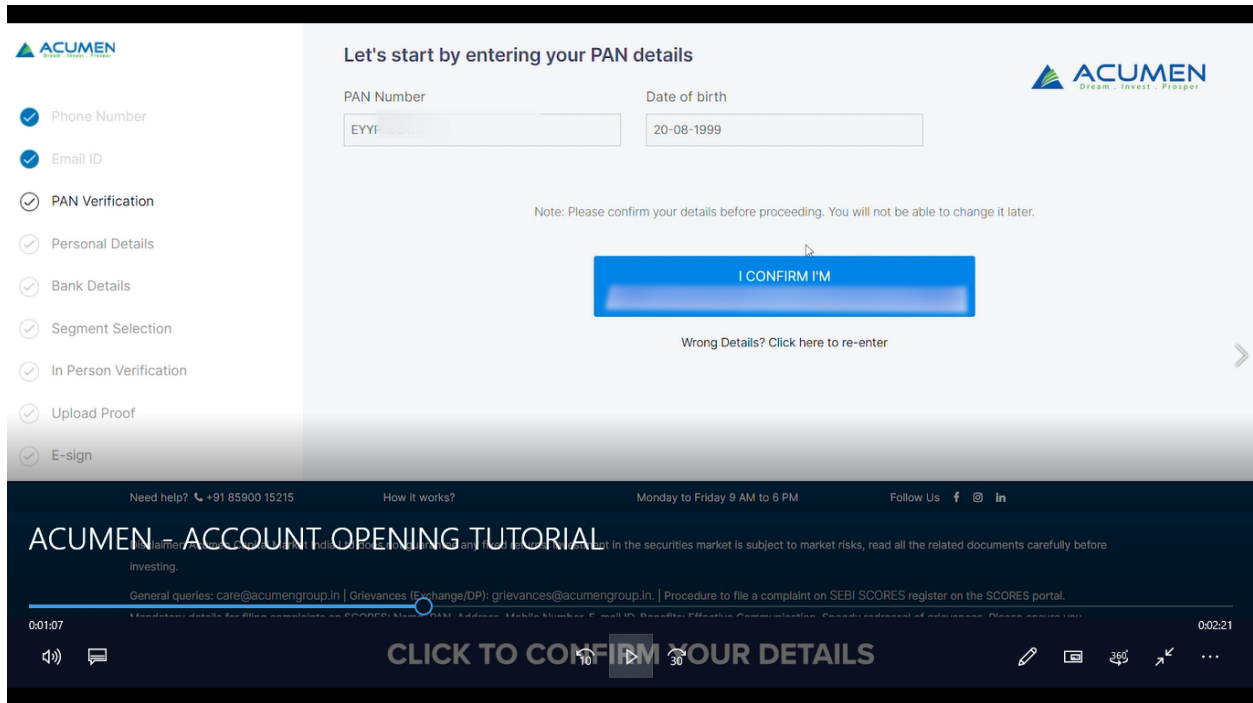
ACUMEN
Dream . Invest . Prosper

Phone Number
Email ID
PAN Verification
Personal Details
Bank Details
Segment Selection
In Person Verification
Upload Proof
E-sign

Let's start by entering your PAN details

ACUMEN
Dream . Invest . Prosper

PAN Number
EYYF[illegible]

Date of birth
20-08-1999

Note: Please confirm your details before proceeding. You will not be able to change it later.

I CONFIRM I'M
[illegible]

Wrong Details? Click here to re-enter

Need help? +91 85900 15215   How it works?   Monday to Friday 9 AM to 6 PM   Follow Us

ACUMEN - ACCOUNT OPENING TUTORIAL

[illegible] in the securities market is subject to market risks, read all the related documents carefully before investing.

General queries: care@acumengroup.in | Grievances (Exchange/DP): grievances@acumengroup.in. | Procedure to file a complaint on SEBI SCORES register on the SCORES portal.

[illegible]

0:01:07
0:02:21

CLICK TO CONFIRM YOUR DETAILS

10
30